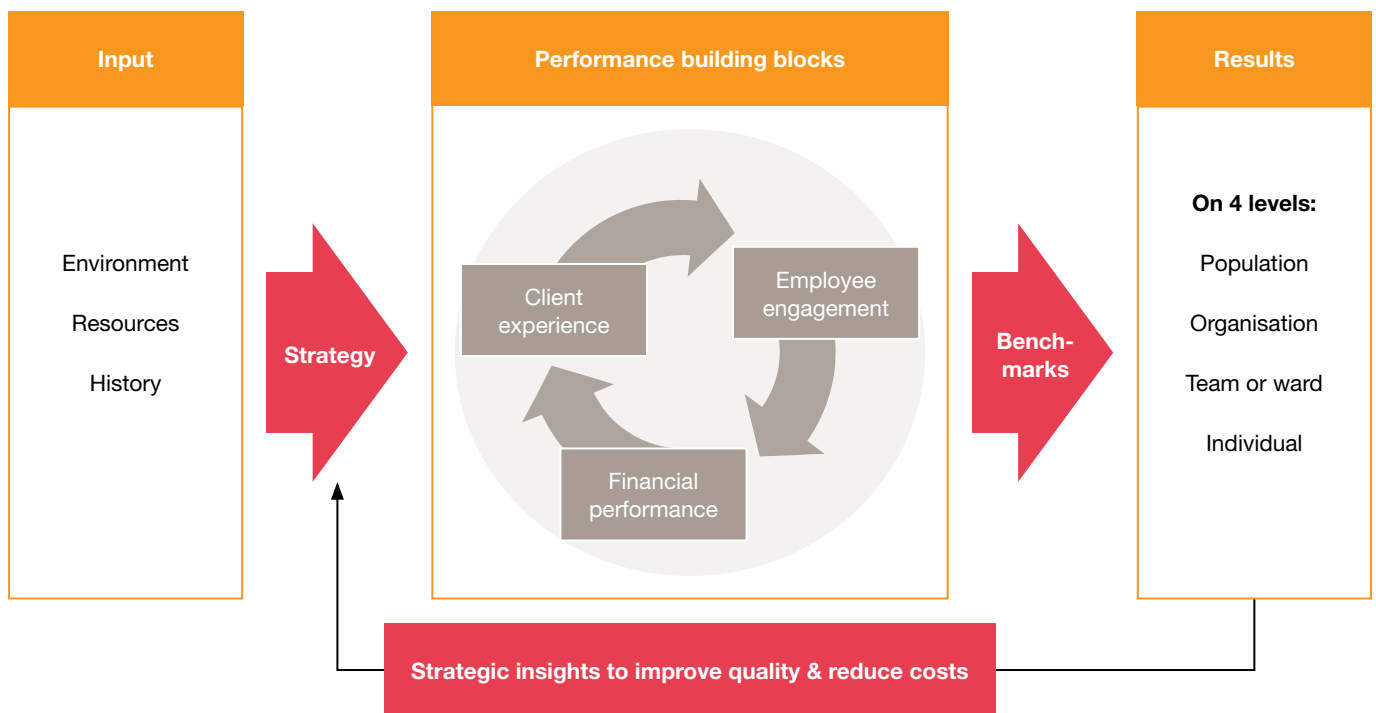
Input

Environment

Resources

History

Strategy

Performance building blocks

Client experience

Employee engagement

Financial performance

Bench-marks

Results

On 4 levels:

Population

Organisation

Team or ward

Individual

Strategic insights to improve quality & reduce costs